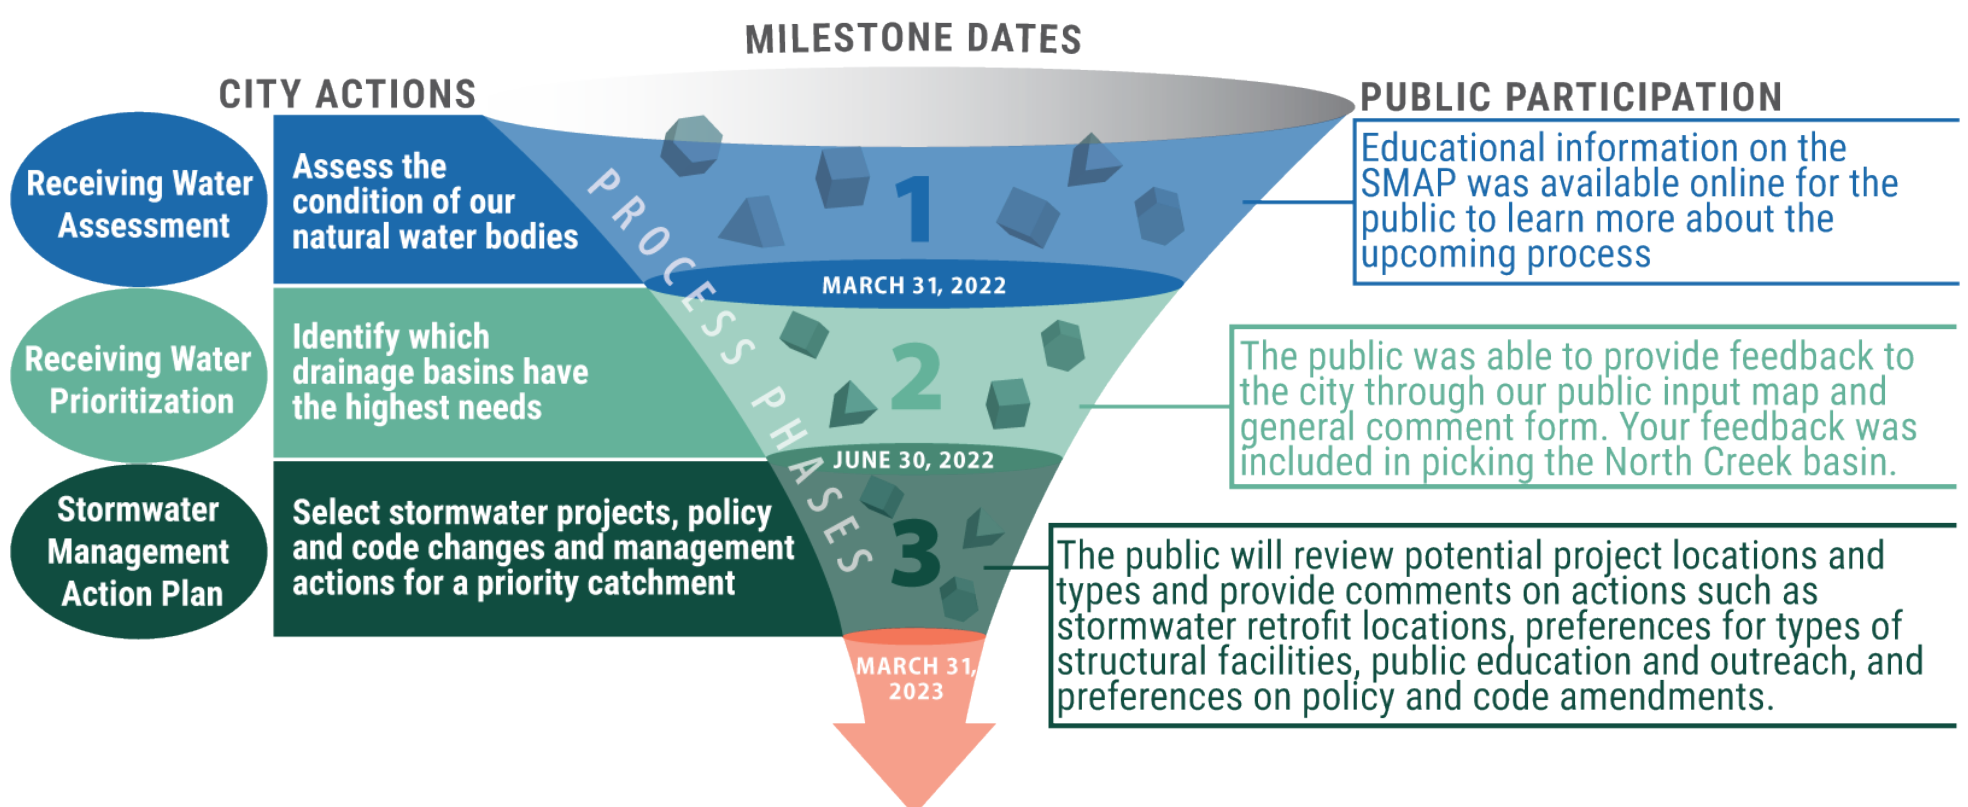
MILESTONE DATES

CITY ACTIONS

PUBLIC PARTICIPATION

Receiving Water Assessment

Assess the condition of our natural water bodies

PROCESS PHASES

1

MARCH 31, 2022

Educational information on the SMAP was available online for the public to learn more about the upcoming process

Receiving Water Prioritization

Identify which drainage basins have the highest needs

2

JUNE 30, 2022

The public was able to provide feedback to the city through our public input map and general comment form. Your feedback was included in picking the North Creek basin.

Stormwater Management Action Plan

Select stormwater projects, policy and code changes and management actions for a priority catchment

3

MARCH 31, 2023

The public will review potential project locations and types and provide comments on actions such as stormwater retrofit locations, preferences for types of structural facilities, public education and outreach, and preferences on policy and code amendments.